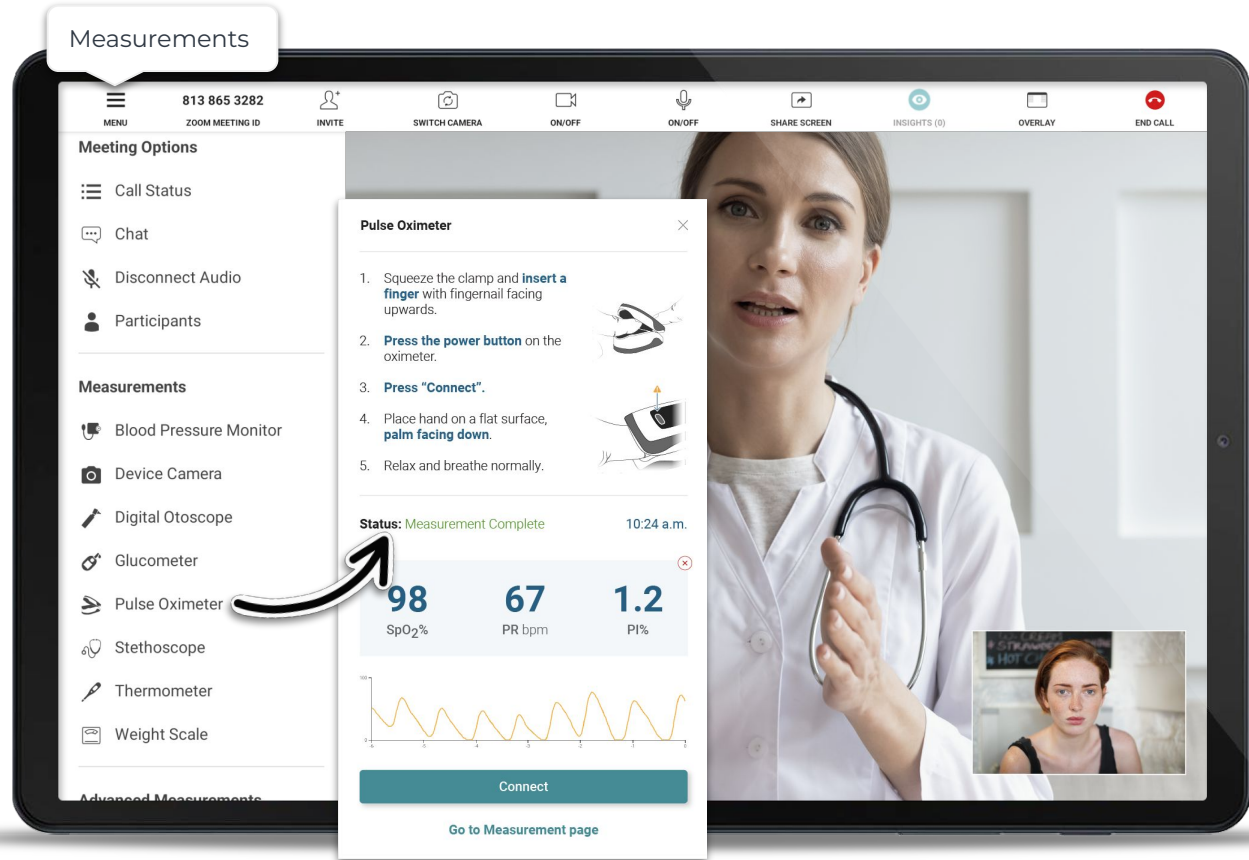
Measurements

MENU
813 865 3282
ZOOM MEETING ID
INVITE
SWITCH CAMERA
ON/OFF
ON/OFF
SHARE SCREEN
INSIGHTS (0)
OVERLAY
END CALL

Meeting Options

Call Status

Chat

Disconnect Audio

Participants

Measurements

Blood Pressure Monitor

Device Camera

Digital Otoscope

Glucometer

Pulse Oximeter

Stethoscope

Thermometer

Weight Scale

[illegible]

Pulse Oximeter

1. Squeeze the clamp and insert a finger with fingernail facing upwards.

2. Press the power button on the oximeter.

3. Press "Connect".

4. Place hand on a flat surface, palm facing down.

5. Relax and breathe normally.

Status: Measurement Complete 10:24 a.m.

98
$SpO_2\%$

67
PR bpm

1.2
PI%

Connect

Go to Measurement page